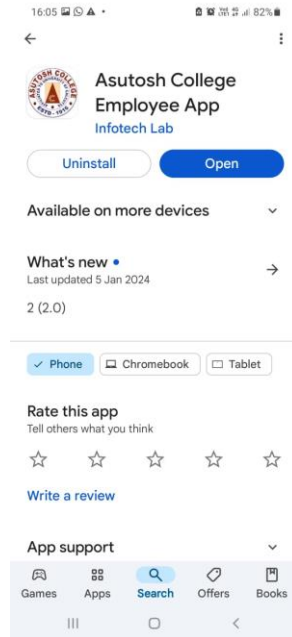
16:05 82%

ASUTOSH COLLEGE

Asutosh College Employee App
Infotech Lab

Uninstall
Open

Available on more devices

What's new •
Last updated 5 Jan 2024

2 (2.0)

Phone
Chromebook
Tablet

Rate this app
Tell others what you think

Write a review

App support

Games
Apps
Search
Offers
Books